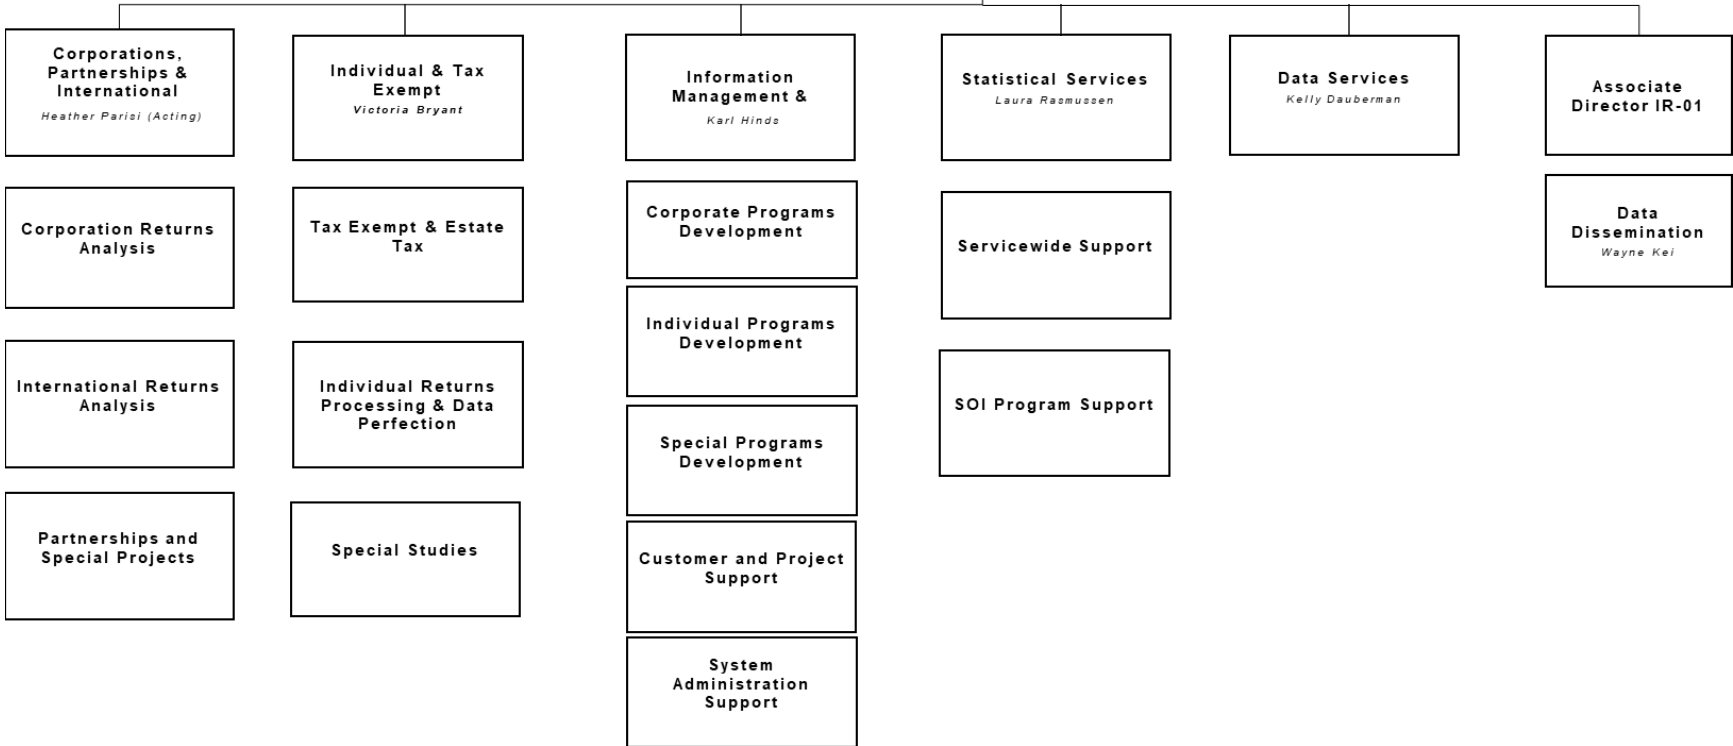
Corporations, Partnerships & International
Heather Parisi (Acting)

Corporation Returns Analysis

International Returns Analysis

Partnerships and Special Projects

Individual & Tax Exempt
Victoria Bryant

Tax Exempt & Estate Tax

Individual Returns Processing & Data Perfection

Special Studies

Information Management &
Karl Hinds

Corporate Programs Development

Individual Programs Development

Special Programs Development

Customer and Project Support

System Administration Support

Statistical Services
Laura Rasmussen

Servicewide Support

SOI Program Support

Data Services
Kelly Dauberman

Associate Director IR-01

Data Dissemination
Wayne Kei